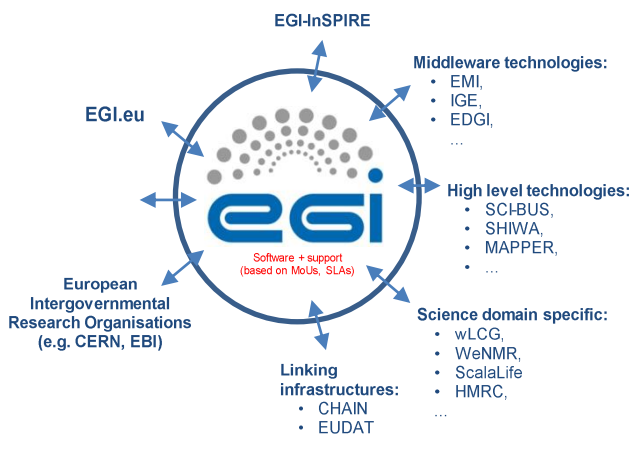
EGI-InSPIRE

Middleware technologies:
• EMI,
• IGE,
• EDGI,
…

EGI.eu

egi

Software + support
(based on MoUs, SLAs)

High level technologies:
• SCI-BUS,
• SHIWA,
• MAPPER,
• …

European Intergovernmental Research Organisations (e.g. CERN, EBI)

Science domain specific:
• wLCG,
• WeNMR,
• ScalaLife
• HMRC,
…

Linking infrastructures:
• CHAIN
• EUDAT